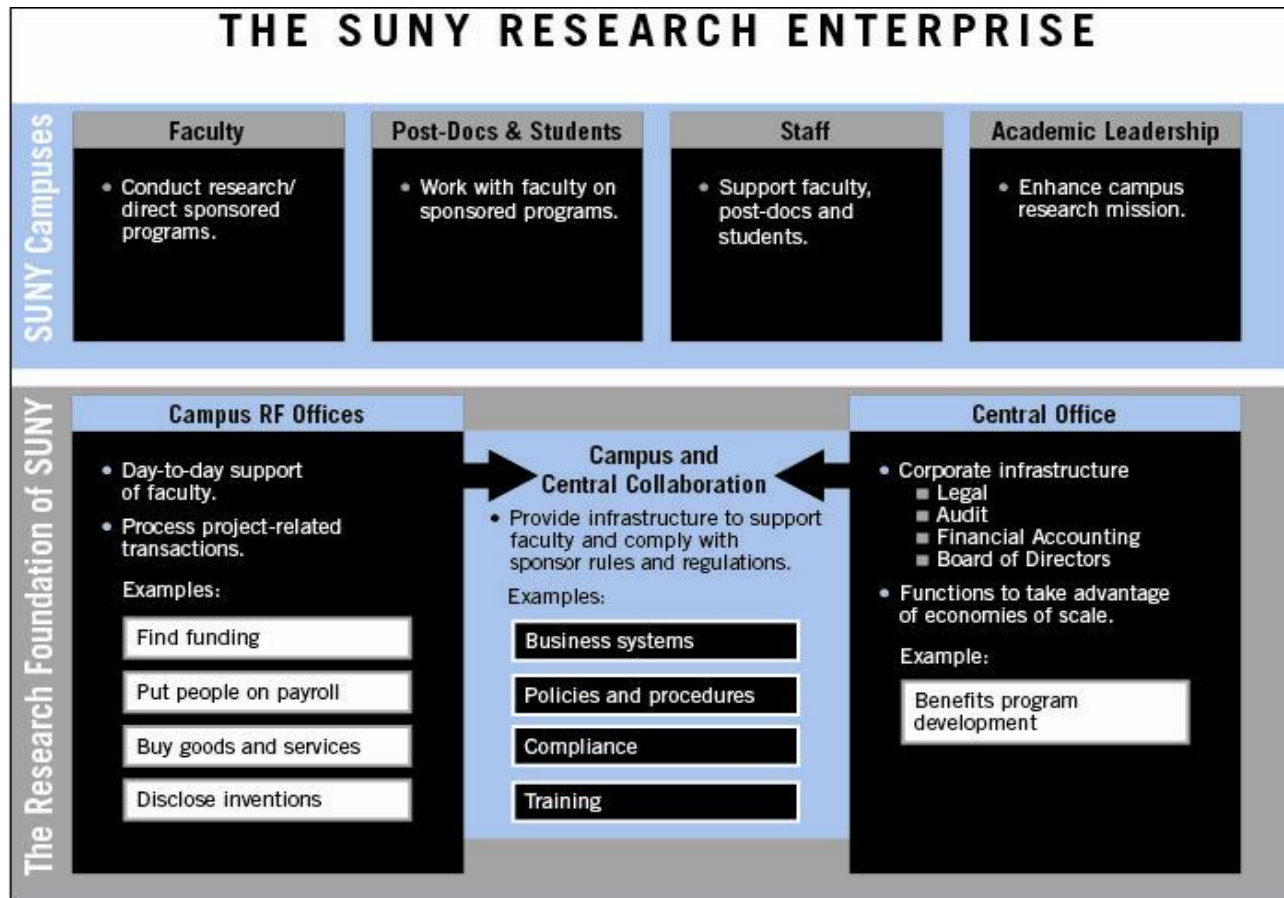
THE SUNY RESEARCH ENTERPRISE

SUNY Campuses

Faculty
• Conduct research/ direct sponsored programs.

Post-Docs & Students
• Work with faculty on sponsored programs.

Staff
• Support faculty, post-docs and students.

Academic Leadership
• Enhance campus research mission.

The Research Foundation of SUNY

Campus RF Offices
• Day-to-day support of faculty.
• Process project-related transactions.

Examples:

Find funding

Put people on payroll

Buy goods and services

Disclose inventions

Campus and Central Collaboration
• Provide infrastructure to support faculty and comply with sponsor rules and regulations.

Examples:

Business systems

Policies and procedures

Compliance

Training

Central Office
• Corporate infrastructure
■ Legal
■ Audit
■ Financial Accounting
■ Board of Directors
• Functions to take advantage of economies of scale.

Example:

Benefits program development